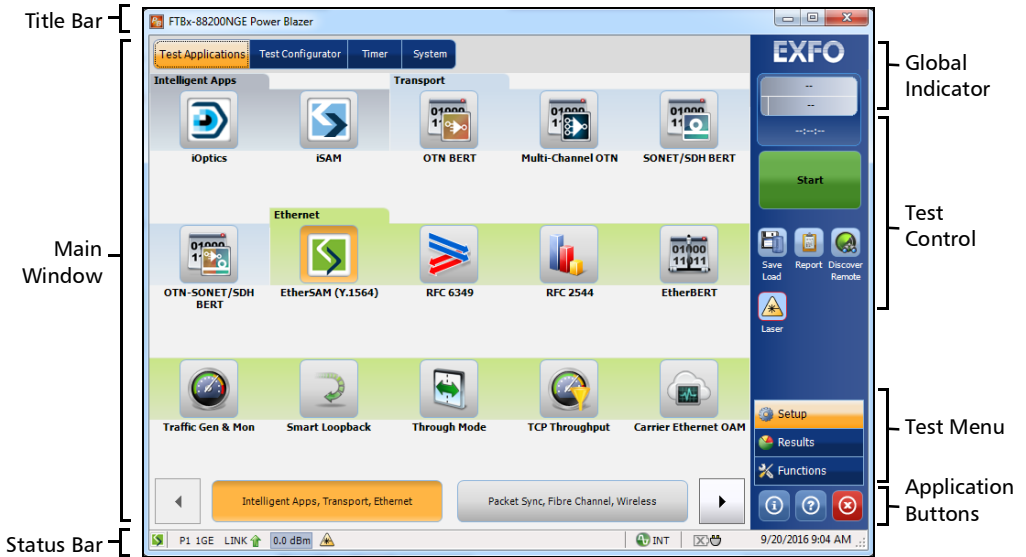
Title Bar

FTBx-88200NGE Power Blazer

Test Applications | Test Configurator | Timer | System

Intelligent Apps

Transport

iOptics

iSAM

01000 11

OTN BERT

Multi-Channel OTN

SONET/SDH BERT

Ethernet

OTN-SONET/SDH BERT

EtherSAM (Y.1564)

RFC 6349

RFC 2544

01000 11011

EtherBERT

Traffic Gen & Mon

Smart Loopback

Through Mode

TCP Throughput

Carrier Ethernet OAM

Intelligent Apps, Transport, Ethernet

Packet Sync, Fibre Channel, Wireless

EXFO

--

--

--:--:--

Start

Save Load

Report

Discover Remote

Laser

Setup

Results

Functions

P1 1GE LINK 0.0 dBm

INT

9/20/2016 9:04 AM

Main Window

Status Bar

Global Indicator

Test Control

Test Menu

Application Buttons